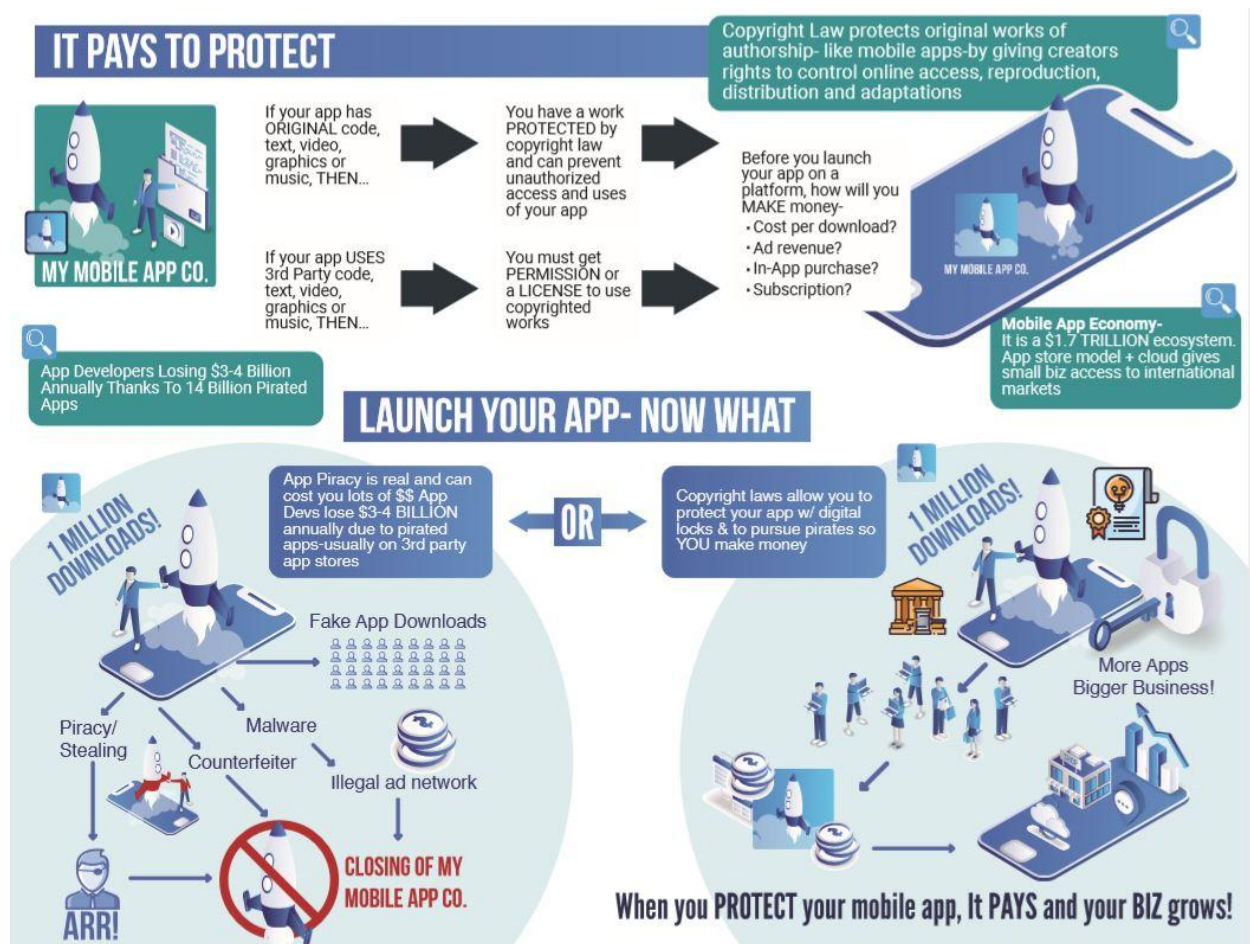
IT PAYS TO PROTECT

Copyright Law protects original works of authorship- like mobile apps-by giving creators rights to control online access, reproduction, distribution and adaptations

MY MOBILE APP CO.

If your app has ORIGINAL code, text, video, graphics or music, THEN...

You have a work PROTECTED by copyright law and can prevent unauthorized access and uses of your app

If your app USES 3rd Party code, text, video, graphics or music, THEN...

You must get PERMISSION or a LICENSE to use copyrighted works

Before you launch your app on a platform, how will you MAKE money-
• Cost per download?
• Ad revenue?
• In-App purchase?
• Subscription?

MY MOBILE APP CO.

Mobile App Economy- It is a $1.7 TRILLION ecosystem. App store model + cloud gives small biz access to international markets

App Developers Losing $3-4 Billion Annually Thanks To 14 Billion Pirated Apps

LAUNCH YOUR APP- NOW WHAT

1 MILLION DOWNLOADS!

App Piracy is real and can cost you lots of $$ App Devs lose $3-4 BILLION annually due to pirated apps-usually on 3rd party app stores

OR

Copyright laws allow you to protect your app w/ digital locks & to pursue pirates so YOU make money

1 MILLION DOWNLOADS!

Fake App Downloads

Piracy/ Stealing

Malware

Counterfeiter

Illegal ad network

ARR!

CLOSING OF MY MOBILE APP CO.

More Apps Bigger Business!

When you PROTECT your mobile app, It PAYS and your BIZ grows!